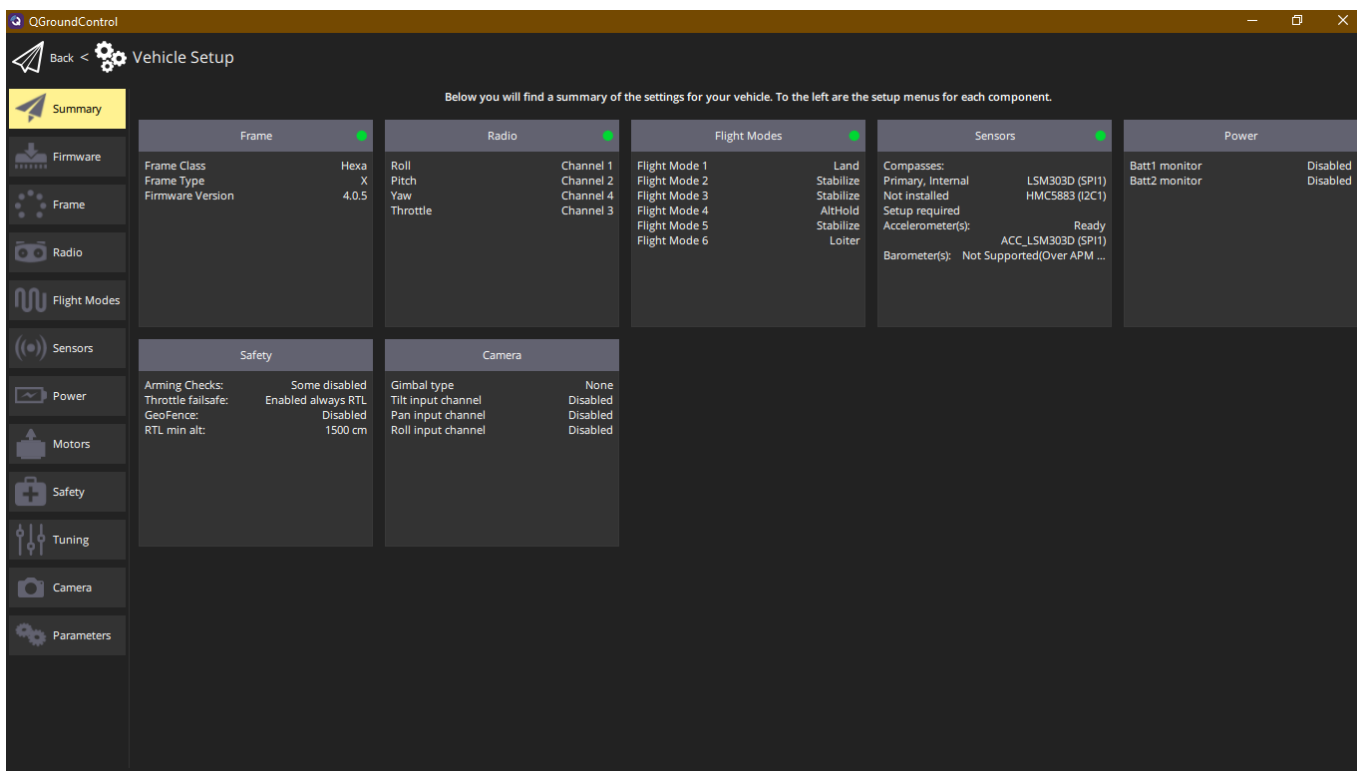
QGroundControl

Back < Vehicle Setup

Summary
Firmware
Frame
Radio
Flight Modes
Sensors
Power
Motors
Safety
Tuning
Camera
Parameters

Below you will find a summary of the settings for your vehicle. To the left are the setup menus for each component.

Frame
| | |
|---|---|
| Frame Class | Hexa |
| Frame Type | X |
| Firmware Version | 4.0.5 |

Radio
| | |
|---|---|
| Roll | Channel 1 |
| Pitch | Channel 2 |
| Yaw | Channel 4 |
| Throttle | Channel 3 |

Flight Modes
| | |
|---|---|
| Flight Mode 1 | Land |
| Flight Mode 2 | Stabilize |
| Flight Mode 3 | Stabilize |
| Flight Mode 4 | AltHold |
| Flight Mode 5 | Stabilize |
| Flight Mode 6 | Loiter |

Sensors
Compasses:
Primary, Internal LSM303D (SPI1)
Not installed HMC5883 (I2C1)
Setup required
Accelerometer(s): Ready
ACC_LSM303D (SPI1)
Barometer(s): Not Supported(Over APM ...

Power
| | |
|---|---|
| Batt1 monitor | Disabled |
| Batt2 monitor | Disabled |

Safety
| | |
|---|---|
| Arming Checks: | Some disabled |
| Throttle failsafe: | Enabled always RTL |
| GeoFence: | Disabled |
| RTL min alt: | 1500 cm |

Camera
| | |
|---|---|
| Gimbal type | None |
| Tilt input channel | Disabled |
| Pan input channel | Disabled |
| Roll input channel | Disabled |